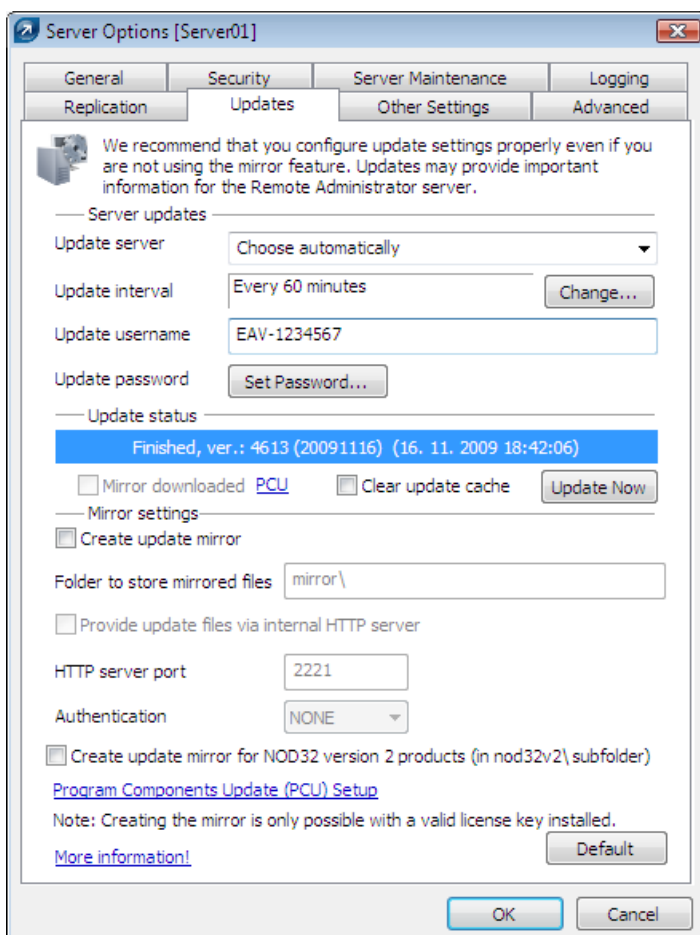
Server Options [Server01]

General | Security | Server Maintenance | Logging
Replication | Updates | Other Settings | Advanced

We recommend that you configure update settings properly even if you are not using the mirror feature. Updates may provide important information for the Remote Administrator server.

Server updates

Update server: Choose automatically

Update interval: Every 60 minutes [Change...]

Update username: EAV-1234567

Update password [Set Password...]

Update status

Finished, ver.: 4613 (20091116) (16. 11. 2009 18:42:06)

Mirror downloaded PCU | Clear update cache | [Update Now]

Mirror settings

Create update mirror

Folder to store mirrored files: mirror\

Provide update files via internal HTTP server

HTTP server port: 2221

Authentication: NONE

Create update mirror for NOD32 version 2 products (in nod32v2\ subfolder)

Program Components Update (PCU) Setup

Note: Creating the mirror is only possible with a valid license key installed.

More information!

[Default]

[OK] [Cancel]